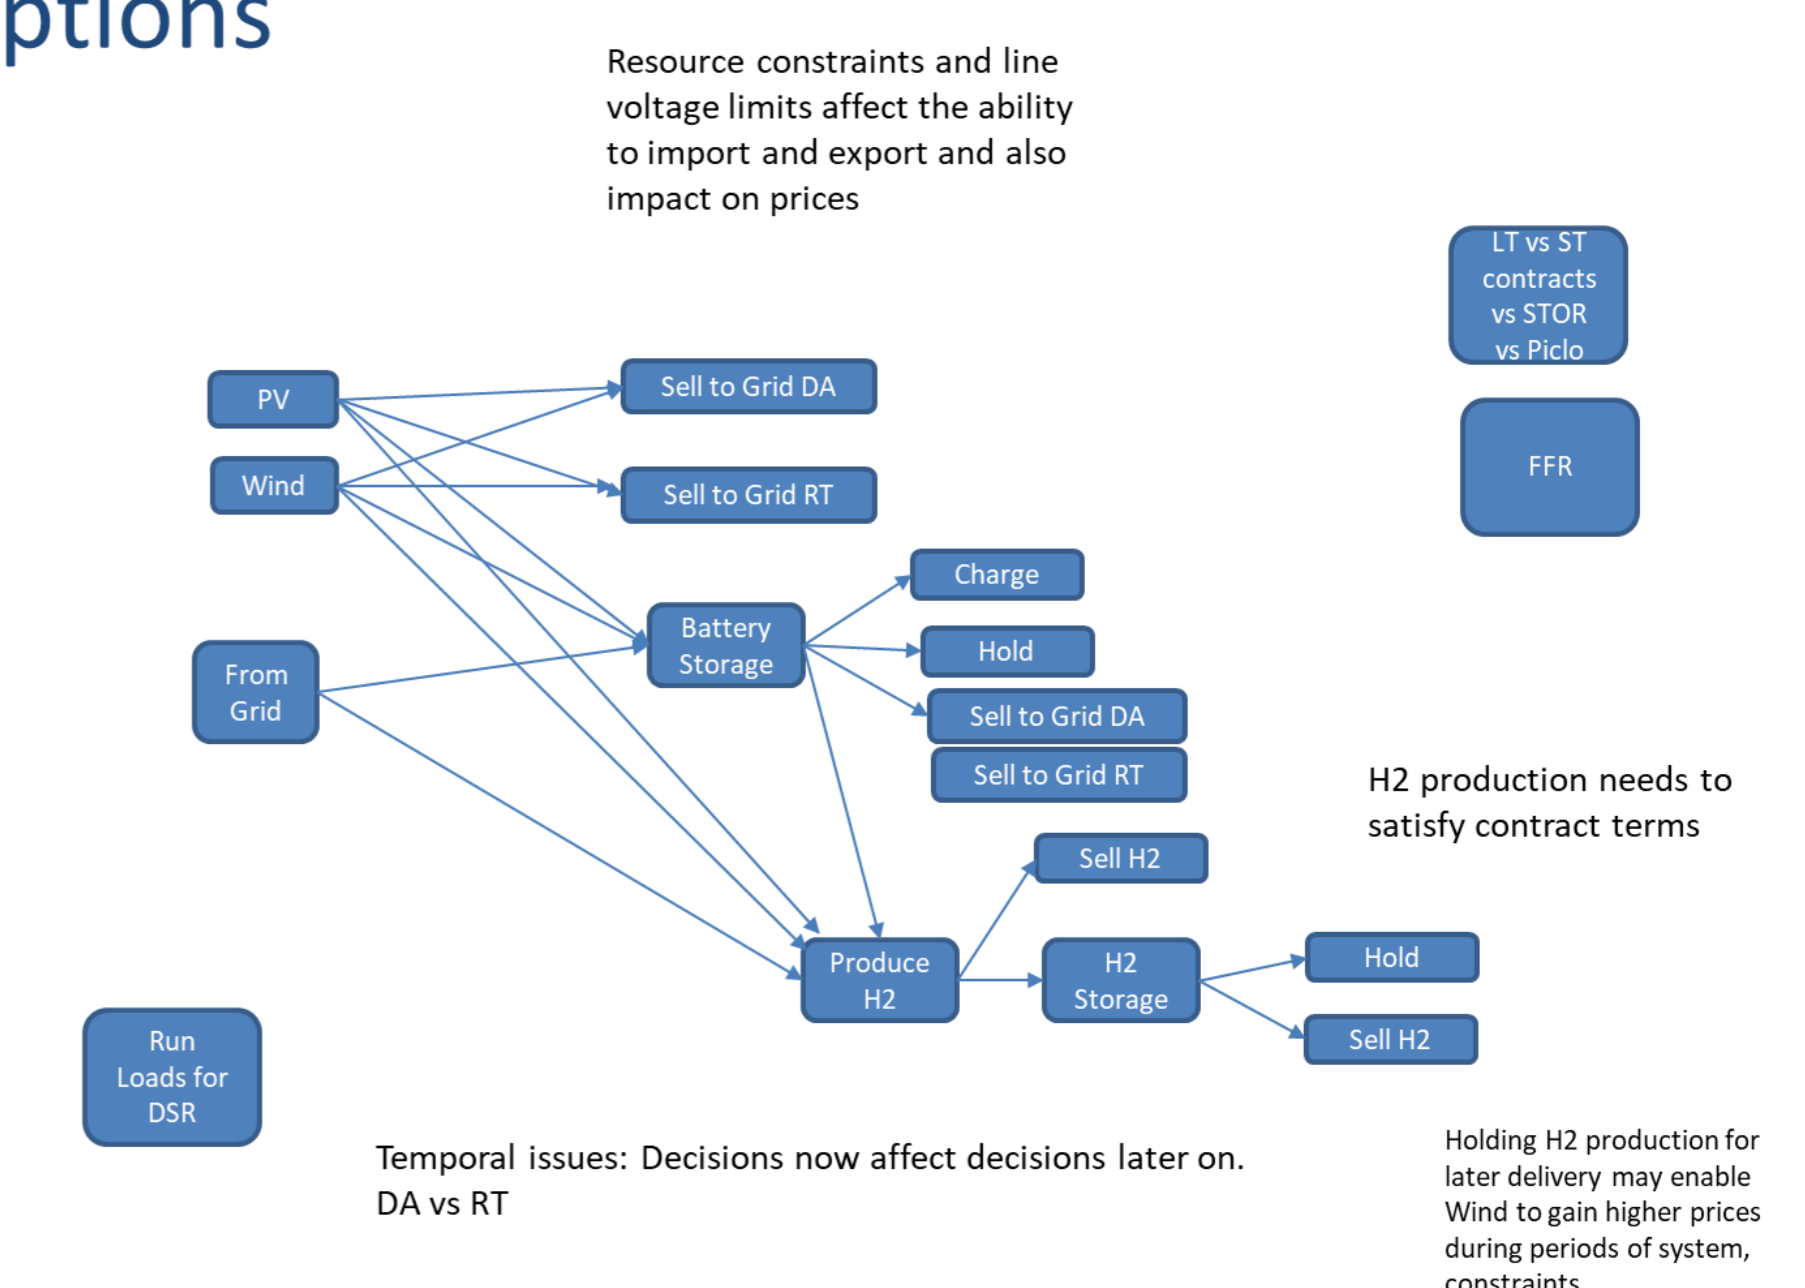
ptions

Resource constraints and line voltage limits affect the ability to import and export and also impact on prices

LT vs ST contracts vs STOR vs Piclo

FFR

PV

Wind

Sell to Grid DA

Sell to Grid RT

Charge

Battery Storage

Hold

From Grid

Sell to Grid DA

Sell to Grid RT

H2 production needs to satisfy contract terms

Sell H2

Produce H2

H2 Storage

Hold

Sell H2

Run Loads for DSR

Temporal issues: Decisions now affect decisions later on. DA vs RT

Holding H2 production for later delivery may enable Wind to gain higher prices during periods of system, constraints